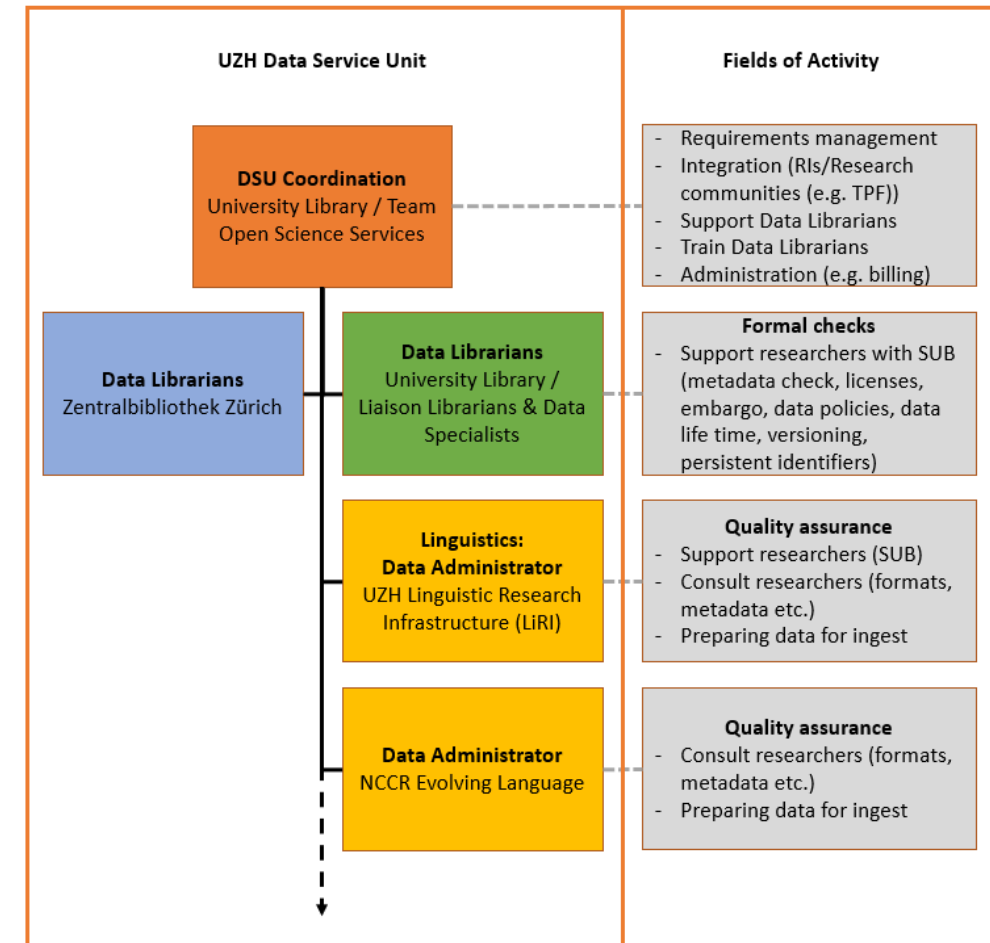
UZH Data Service Unit

Fields of Activity

DSU Coordination
University Library / Team Open Science Services

- Requirements management
- Integration (RIs/Research communities (e.g. TPF))
- Support Data Librarians
- Train Data Librarians
- Administration (e.g. billing)

Data Librarians
Zentralbibliothek Zürich

Data Librarians
University Library / Liaison Librarians & Data Specialists

Formal checks
- Support researchers with SUB (metadata check, licenses, embargo, data policies, data life time, versioning, persistent identifiers)

Linguistics: Data Administrator
UZH Linguistic Research Infrastructure (LiRI)

Quality assurance
- Support researchers (SUB)
- Consult researchers (formats, metadata etc.)
- Preparing data for ingest

Data Administrator
NCCR Evolving Language

Quality assurance
- Consult researchers (formats, metadata etc.)
- Preparing data for ingest